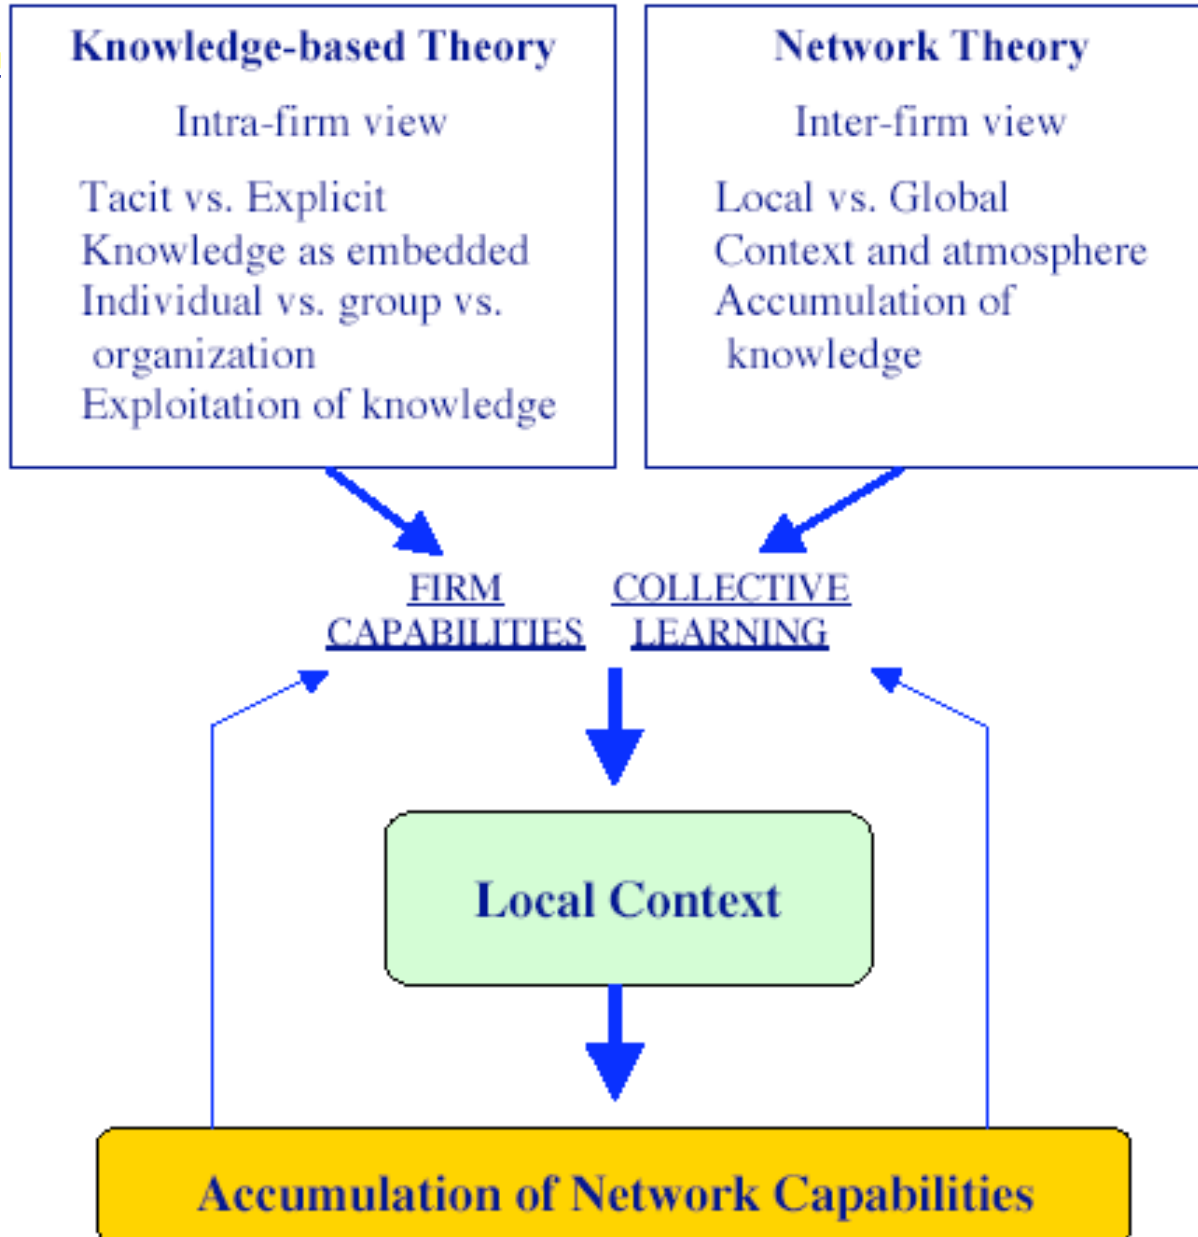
Knowledge-based Theory

Intra-firm view

Tacit vs. Explicit
Knowledge as embedded
Individual vs. group vs. organization
Exploitation of knowledge

Network Theory

Inter-firm view

Local vs. Global
Context and atmosphere
Accumulation of knowledge

FIRM CAPABILITIES

COLLECTIVE LEARNING

Local Context

Accumulation of Network Capabilities